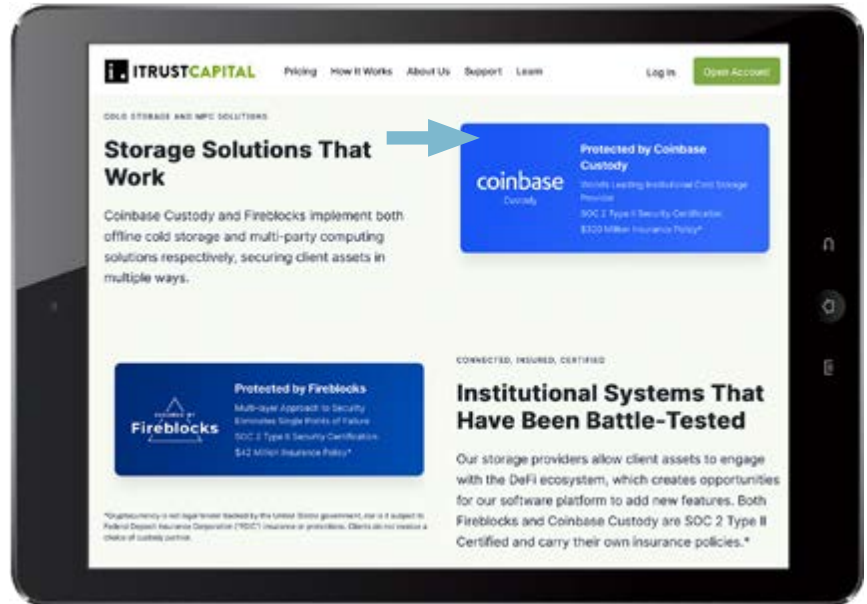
ITRUSTCAPITAL Pricing How It Works About Us Support Learn Log in Open Account

COLD STORAGE AND MPC SOLUTIONS

Storage Solutions That Work

Coinbase Custody and Fireblocks implement both offline cold storage and multi-party computing solutions respectively, securing client assets in multiple ways.

coinbase Custody

Protected by Coinbase Custody

World's Leading Institutional Cold Storage Provider

SOC 2 Type II Security Certification

$320 Million Insurance Policy*

Fireblocks

Protected by Fireblocks

Multi-layer Approach to Security Eliminates Single Points of Failure

SOC 2 Type II Security Certification

$42 Million Insurance Policy*

*Cryptocurrency is not legal tender backed by the United States government, nor is it subject to Federal Deposit Insurance Corporation ("FDIC") insurance or protections. Clients do not receive a choice of custody partner.

CONNECTED, INSURED, CERTIFIED

Institutional Systems That Have Been Battle-Tested

Our storage providers allow client assets to engage with the DeFi ecosystem, which creates opportunities for our software platform to add new features. Both Fireblocks and Coinbase Custody are SOC 2 Type II Certified and carry their own insurance policies.*